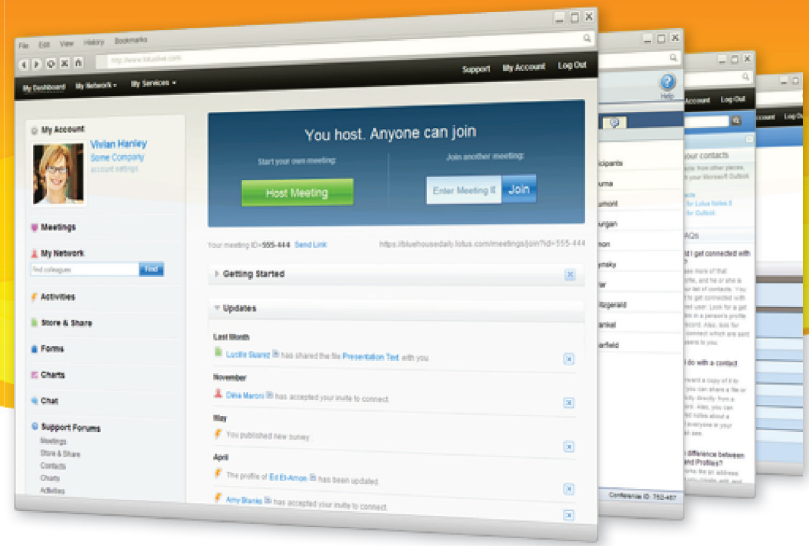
File Edit View History Bookmarks

http://www.lotuslive.com

Support My Account Log Out

My Dashboard My Network ▾ My Services ▾

My Account:

Vivian Hanley
Some Company
account settings

Meetings

My Network:

find colleagues Find

Activities

Store & Share

Forms

Charts

Chat

Support Forums
Meetings
Store & Share
Contacts
Charts
Activities

You host. Anyone can join

Start your own meeting:

Host Meeting

Join another meeting:

Enter Meeting II Join

Your meeting ID=555-444 Send Link

https://bluehousedaily.lotus.com/meetings/join?id=555-444

Getting Started

Updates

Last Month

Lucille Suarez has shared the file Presentation Test with you.

November

Olivia Marcon has accepted your invite to connect.

May

You published new survey.

April

The profile of Ed Et-Amon has been updated.

Amy Blanks has accepted your invite to connect.

Help

Support My Account Log Out

cipants
ourna
umont
urgan
mon
ynsky
ler
itzgerald
rankel
erfield

Conference ID: 752-467

your contacts

I get connected with

do with a contact

difference between and Profiles?